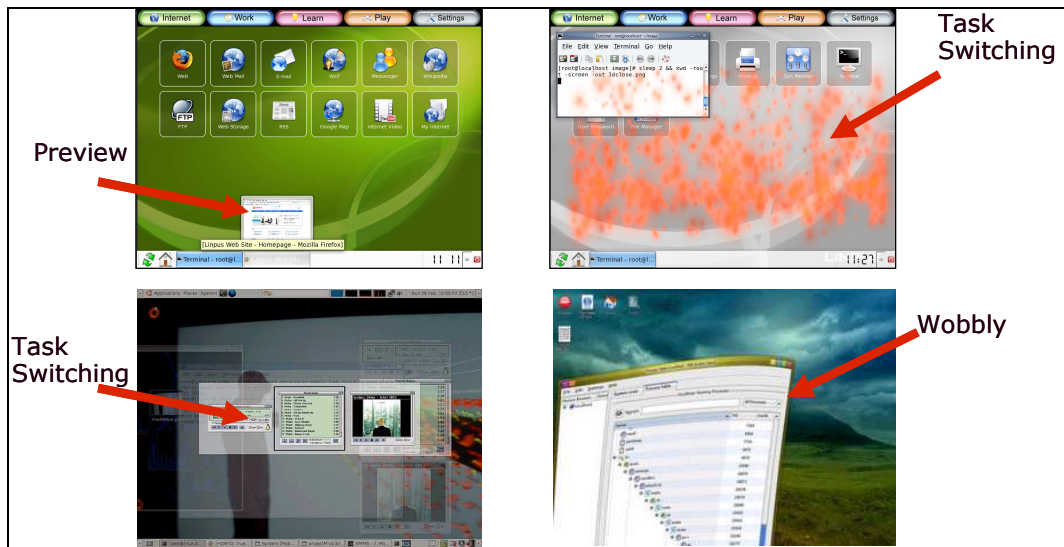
Internet Work Learn Play Settings

Web Web Mail E-mail VoIP Messenger Wikipedia

FTP Web Storage RSS Google Map Internet Video My Internet

Preview

[Linpus Web Site - Homepage - Mozilla Firefox]

Terminal - root@l...

Internet Work Learn Play Settings

Task Switching

Terminal - root@localhost:~/image

File Edit View Terminal Go Help

[root@localhost image]# sleep 2 && xwd -root -screen -out 3dclose.png

Terminal - root@l...

11:27

Task Switching

Wobbly